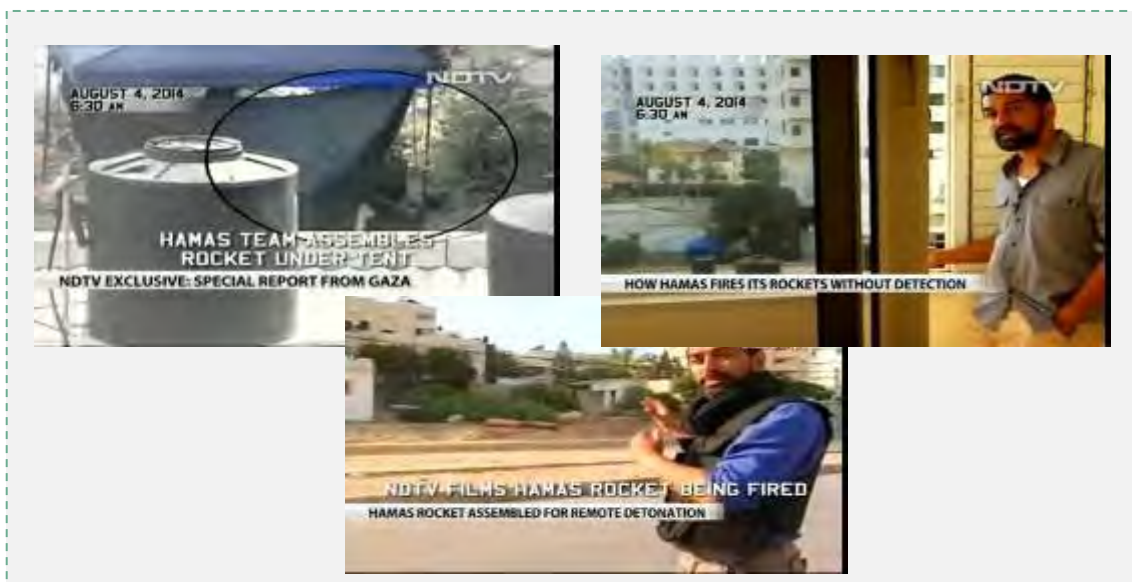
AUGUST 4, 2014
6:30 AM
NDTV
HAMAS TEAM ASSEMBLES ROCKET UNDER TENT
NDTV EXCLUSIVE: SPECIAL REPORT FROM GAZA

AUGUST 4, 2014
6:30 AM
NDTV
HOW HAMAS FIRES ITS ROCKETS WITHOUT DETECTION

NDTV FILMS HAMAS ROCKET BEING FIRED
HAMAS ROCKET ASSEMBLED FOR REMOTE DETONATION